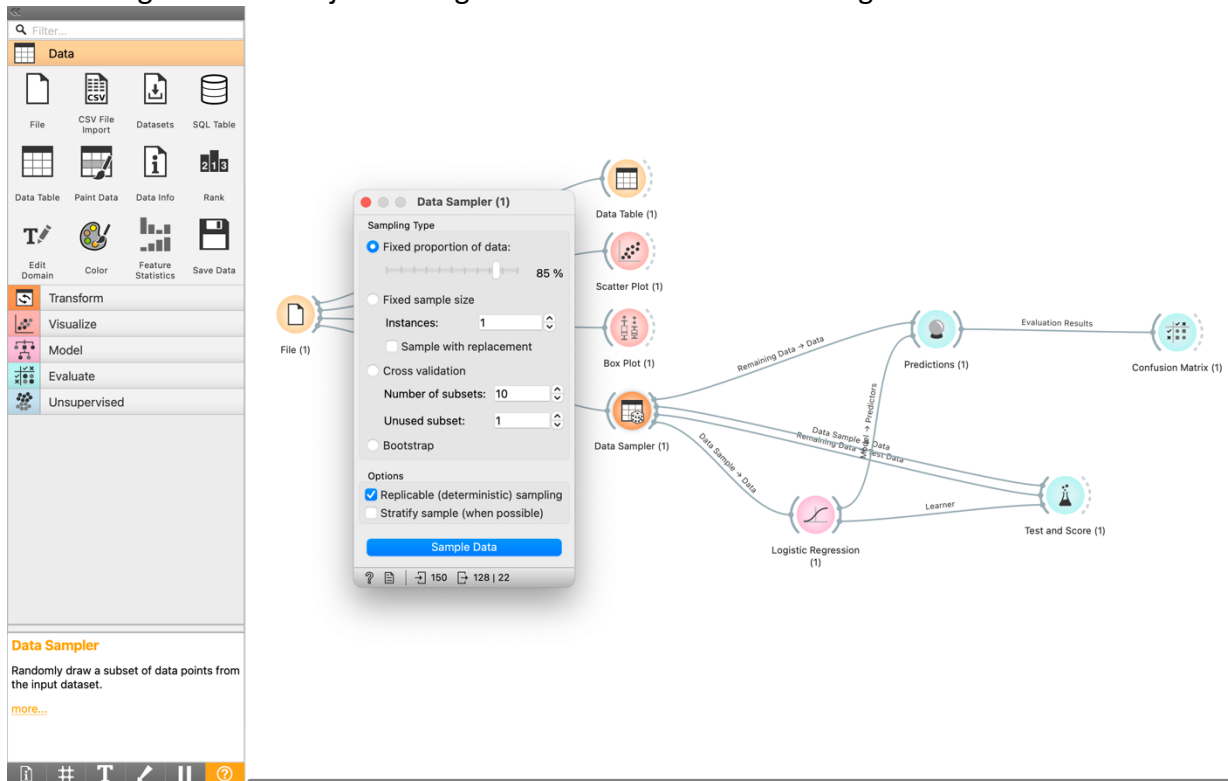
Filter...

Data

File
CSV File Import
Datasets
SQL Table
Data Table
Paint Data
Data Info
Rank
Edit Domain
Color
Feature Statistics
Save Data

Transform
Visualize
Model
Evaluate
Unsupervised

Data Sampler
Randomly draw a subset of data points from the input dataset.
more...

Data Sampler (1)
Sampling Type
Fixed proportion of data:
85 %
Fixed sample size
Instances: 1
Sample with replacement
Cross validation
Number of subsets: 10
Unused subset: 1
Bootstrap
Options
Replicable (deterministic) sampling
Stratify sample (when possible)
Sample Data
150 128 | 22

Data Table (1)
Scatter Plot (1)
File (1)
Box Plot (1)
Data Sampler (1)
Remaining Data → Data
Predictions (1)
Evaluation Results
Confusion Matrix (1)
Model → Predictors
Data Sample → Data
Remaining Data → Test Data
Data Sample → Data
Learner
Logistic Regression (1)
Test and Score (1)